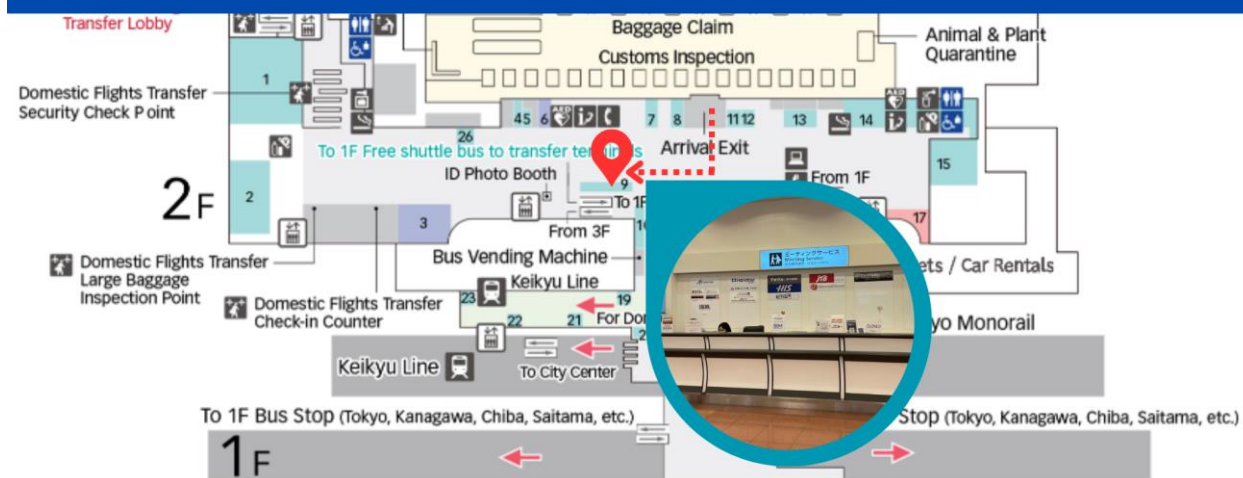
Transfer Lobby

Baggage Claim

Customs Inspection

Animal & Plant Quarantine

Domestic Flights Transfer Security Check Point

1

45 6 7 8 11 12 13 14

15

26

To 1F Free shuttle bus to transfer ter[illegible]nals

Arrival Exit

2F

2

ID Photo Booth

9

From 1F

To 1F

3

From 3F

17

Bus Vending Machine

10

Domestic Flights Transfer Large Baggage Inspection Point

Keikyu Line

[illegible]ets / Car Rentals

Domestic Flights Transfer Check-in Counter

23

19

22

21

For Do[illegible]

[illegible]yo Monorail

Keikyu Line

To City Center

To 1F Bus Stop (Tokyo, Kanagawa, Chiba, Saitama, etc.)

Stop (Tokyo, Kanagawa, Chiba, Saitama, etc.)

1F

HIS